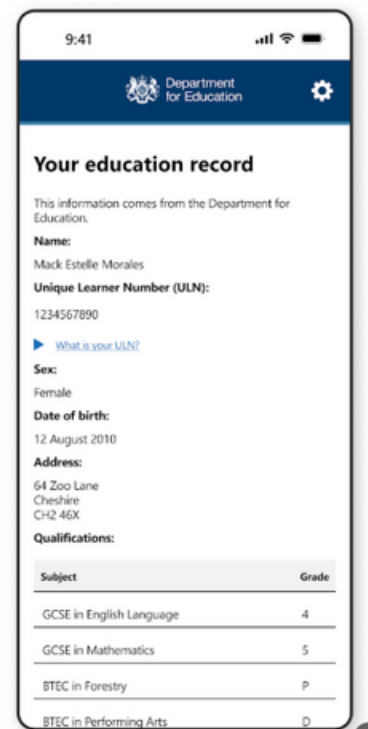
9:41

Department for Education

Your education record

This information comes from the Department for Education.

Name:

Mack Estelle Morales

Unique Learner Number (ULN):

1234567890

What is your ULN?

Sex:

Female

Date of birth:

12 August 2010

Address:

64 Zoo Lane
Cheshire
CH2 46X

Qualifications:

| Subject | Grade |
|---|---|
| GCSE in English Language | 4 |
| GCSE in Mathematics | 5 |
| BTEC in Forestry | P |
| BTEC in Performing Arts | D |